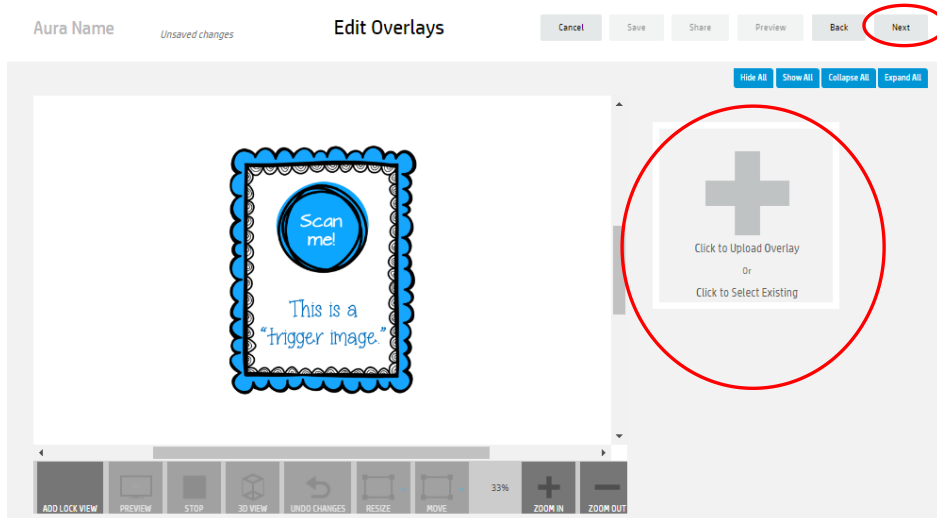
Aura Name

Unsaved changes

Edit Overlays

Cancel

Save

Share

Preview

Back

Next

Hide All

Show All

Collapse All

Expand All

Scan me!

This is a "trigger image."

Click to Upload Overlay

Or

Click to Select Existing

ADD LOCK VIEW

PREVIEW

STOP

3D VIEW

UNDO CHANGES

RESIZE

MOVE

33%

ZOOM IN

ZOOM OUT